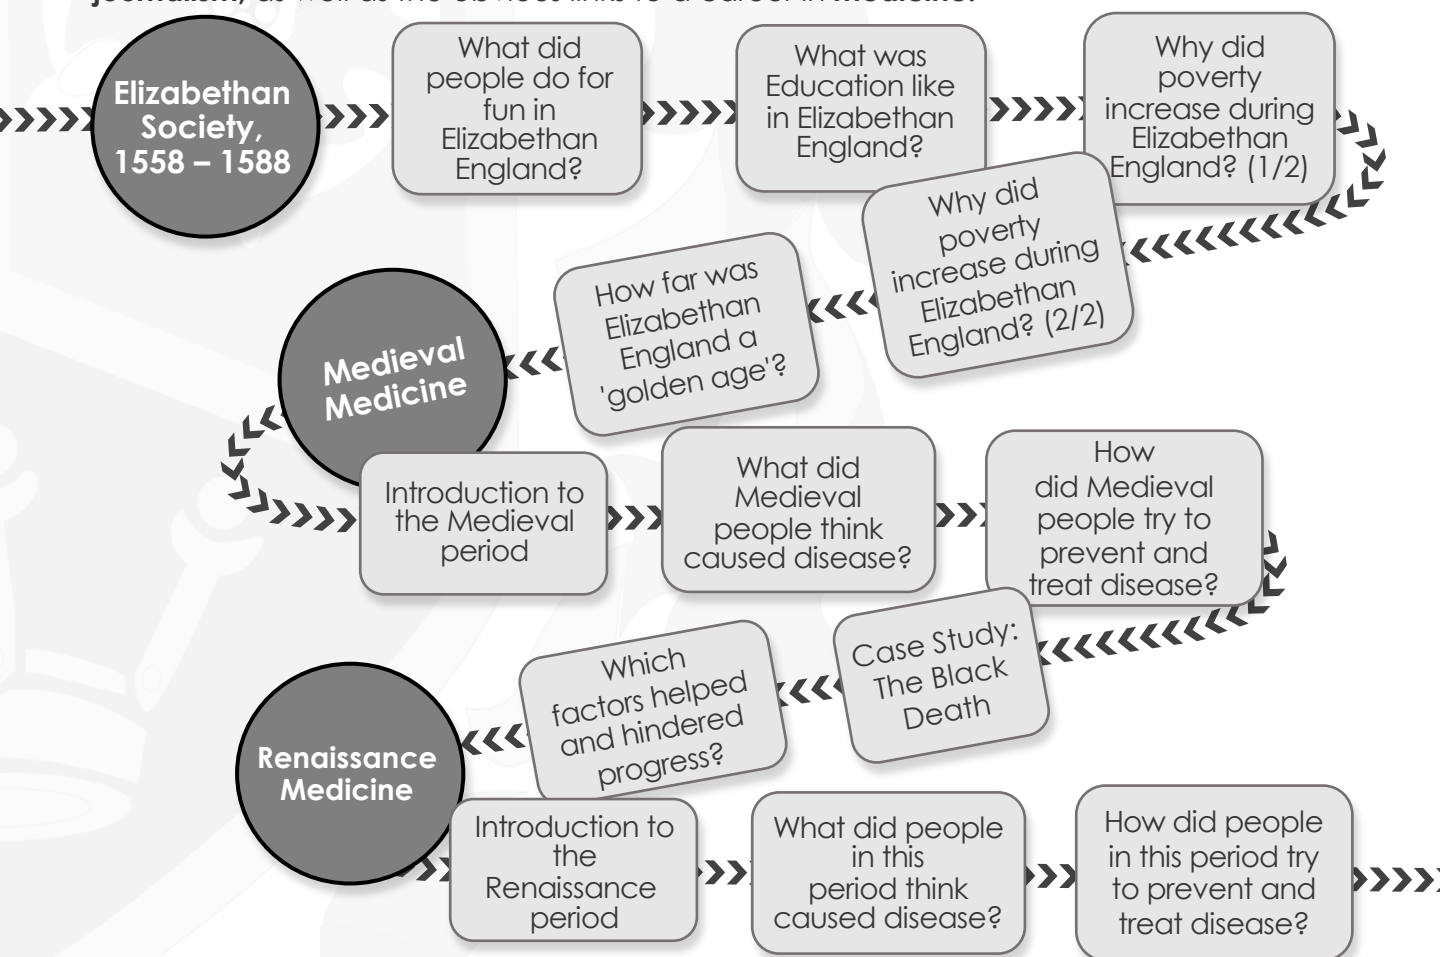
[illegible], as well as the obvious links to a career in Medicine.

Elizabethan Society, 1558 – 1588

What did people do for fun in Elizabethan England?

What was Education like in Elizabethan England?

Why did poverty increase during Elizabethan England? (1/2)

Why did poverty increase during Elizabethan England? (2/2)

How far was Elizabethan England a 'golden age'?

Medieval Medicine

Introduction to the Medieval period

What did Medieval people think caused disease?

How did Medieval people try to prevent and treat disease?

Case Study: The Black Death

Which factors helped and hindered progress?

Renaissance Medicine

Introduction to the Renaissance period

What did people in this period think caused disease?

How did people in this period try to prevent and treat disease?